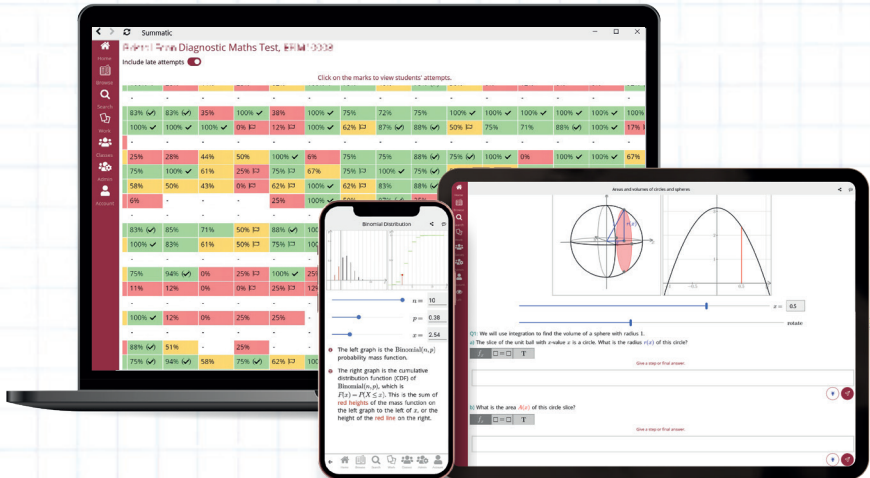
Summatic

Home
Browse
Search
Work
Classes
Admin
Account

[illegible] Diagnostic Maths Test, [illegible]

Include late attempts

Click on the marks to view students' attempts.

| 83% | 83% | 35% | 100% | 38% | 100% | 75% | 72% | 75% | 100% | 100% | 100% | 100% | 100% |
|---|---|---|---|---|---|---|---|---|---|---|---|---|---|
| 100% | 100% | 100% | 0% | 12% | 100% | 62% | 87% | 88% | 50% | 75% | 71% | 88% | 100% | 17% |
| 25% | 28% | 44% | 50% | 100% | 6% | 75% | 75% | 88% | 75% | 100% | 0% | 100% | 100% | 67% |
| 75% | 100% | 61% | 25% | 75% | 67% | 75% | 75% | 100% | | | | | |
| 58% | 50% | 43% | 0% | 75% | 100% | 75% | 83% | 88% | | | | | |
| 6% | - | - | - | 25% | | | | | | | | | |
| 83% | 85% | 71% | 50% | 88% | | | | | | | | | |
| 100% | 83% | 61% | 50% | 75% | | | | | | | | | |
| 75% | 94% | 0% | 25% | 100% | | | | | | | | | |
| 11% | 12% | 0% | 25% | 25% | | | | | | | | | |
| 100% | 12% | 0% | 25% | 25% | | | | | | | | | |
| 88% | 51% | - | 25% | | | | | | | | | | |
| 75% | 94% | 58% | 75% | 62% | | | | | | | | | |

Binomial Distribution

$n=$ 10
$p=$ 0.38
$x=$ 2.54

The left graph is the $\text{Binomial}(n,p)$ probability mass function.

The right graph is the cumulative distribution function (CDF) of $\text{Binomial}(n,p)$, which is $F(x)=P(X\leq x)$. This is the sum of red heights of the mass function on the left graph to the left of $x$, or the height of the red line on the right.

Areas and volumes of circles and spheres

$x=$ 0.5

rotate

Q1. We will use integration to find the volume of a sphere with radius 1.

a) The slice of the unit ball with $x$-value $x$ is a circle. What is the radius $r(x)$ of this circle?

Give a step or final answer.

b) What is the area $A(x)$ of this circle slice?

Give a step or final answer.